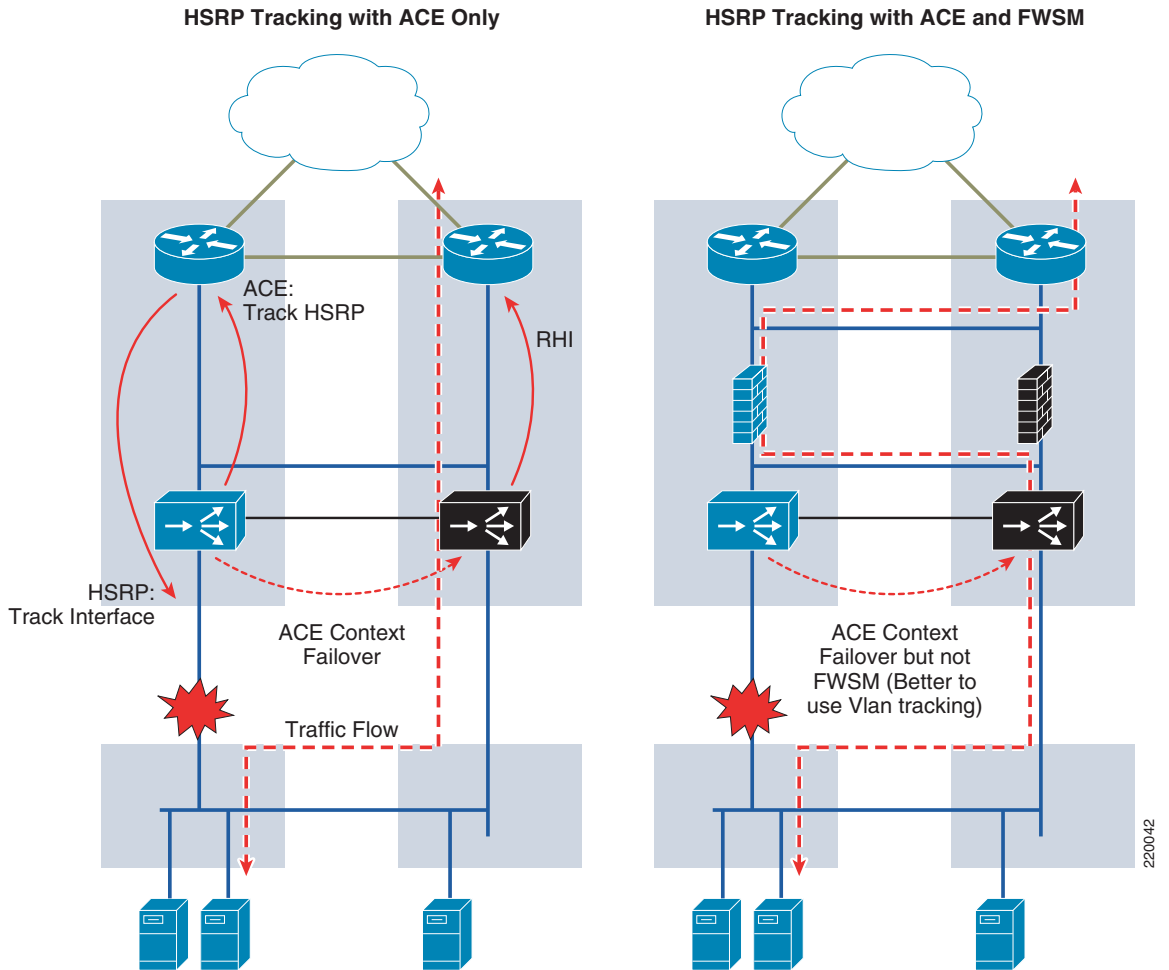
HSRP Tracking with ACE Only

ACE:
Track HSRP

RHI

HSRP:
Track Interface

ACE Context
Failover

Traffic Flow

HSRP Tracking with ACE and FWSM

ACE Context
Failover but not
FWSM (Better to
use Vlan tracking)

220042